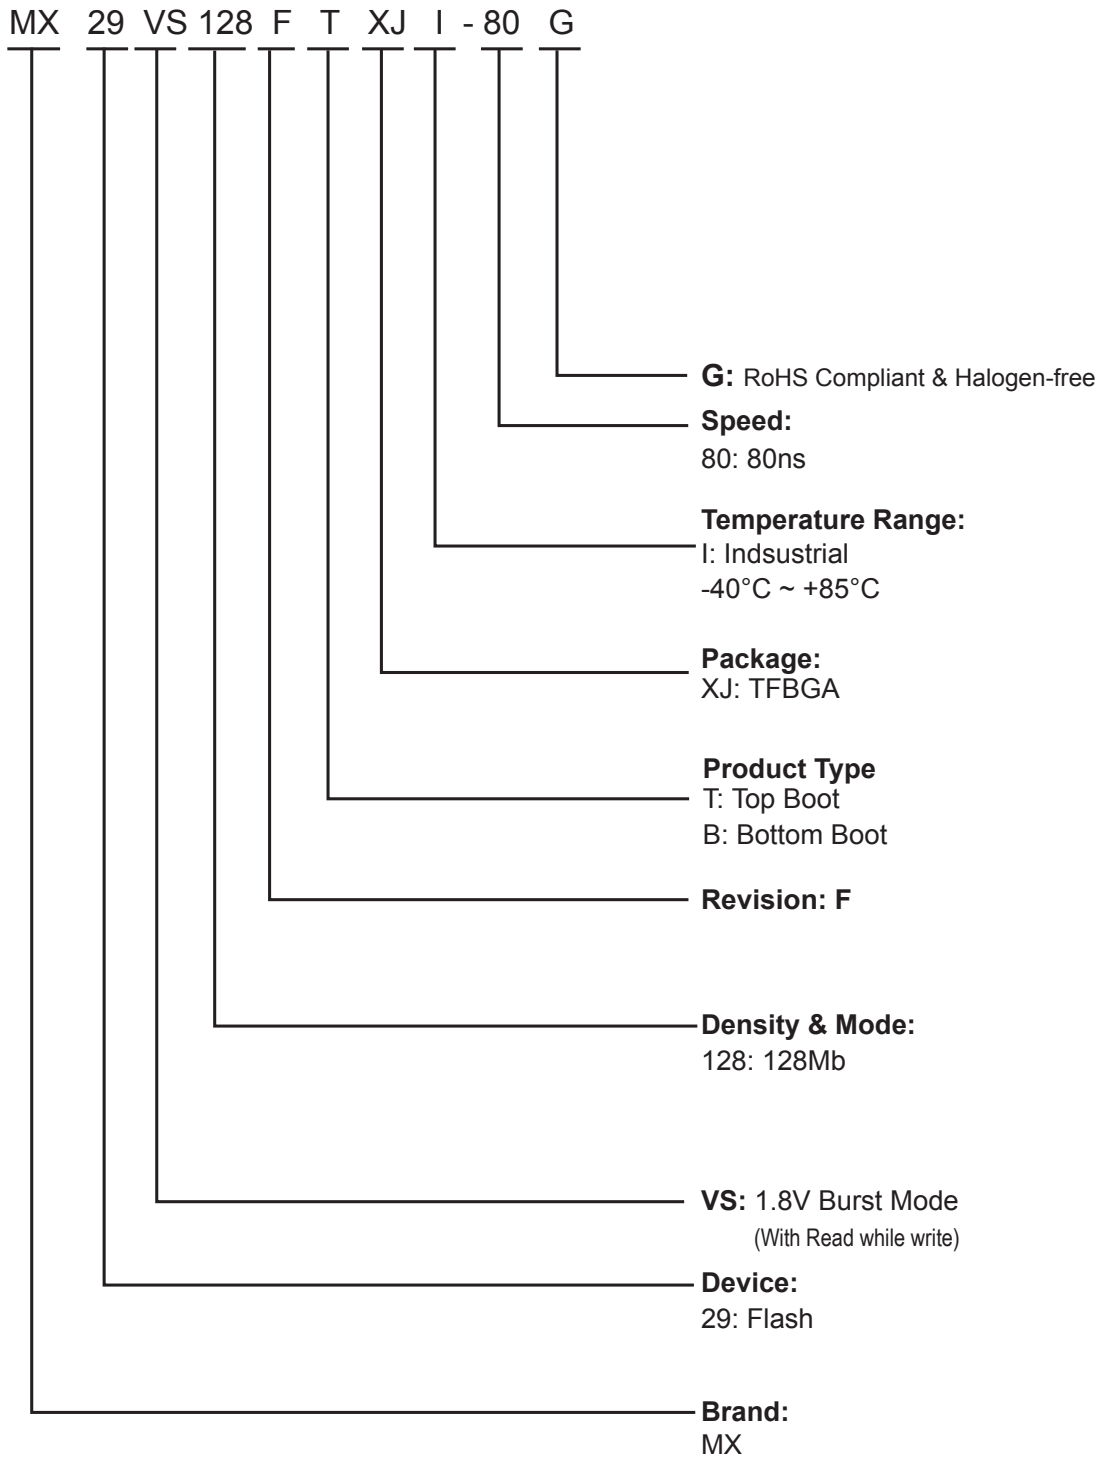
MX 29 VS 128 F T XJ I - 80 G

**G:** RoHS Compliant & Halogen-free

**Speed:**
80: 80ns

**Temperature Range:**
I: Indsustrial
-40°C ~ +85°C

**Package:**
XJ: TFBGA

**Product Type**
T: Top Boot
B: Bottom Boot

**Revision: F**

**Density & Mode:**
128: 128Mb

**VS:** 1.8V Burst Mode
(With Read while write)

**Device:**
29: Flash

**Brand:**
MX